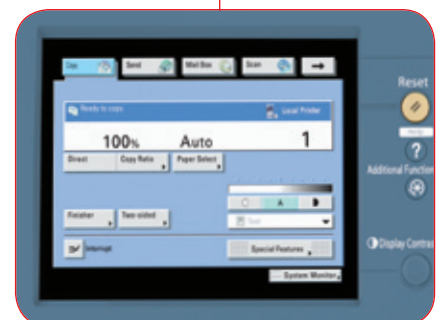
Use
Send
Mail Box
Scan
Ready to copy.
Local Printer
100%
Auto
1
Direct
Copy Ratio
Paper Select
A
Text
Finisher
Two-sided
Interrupt
Special Features
System Monitor
Reset
Help
Additional Function
Display Contra